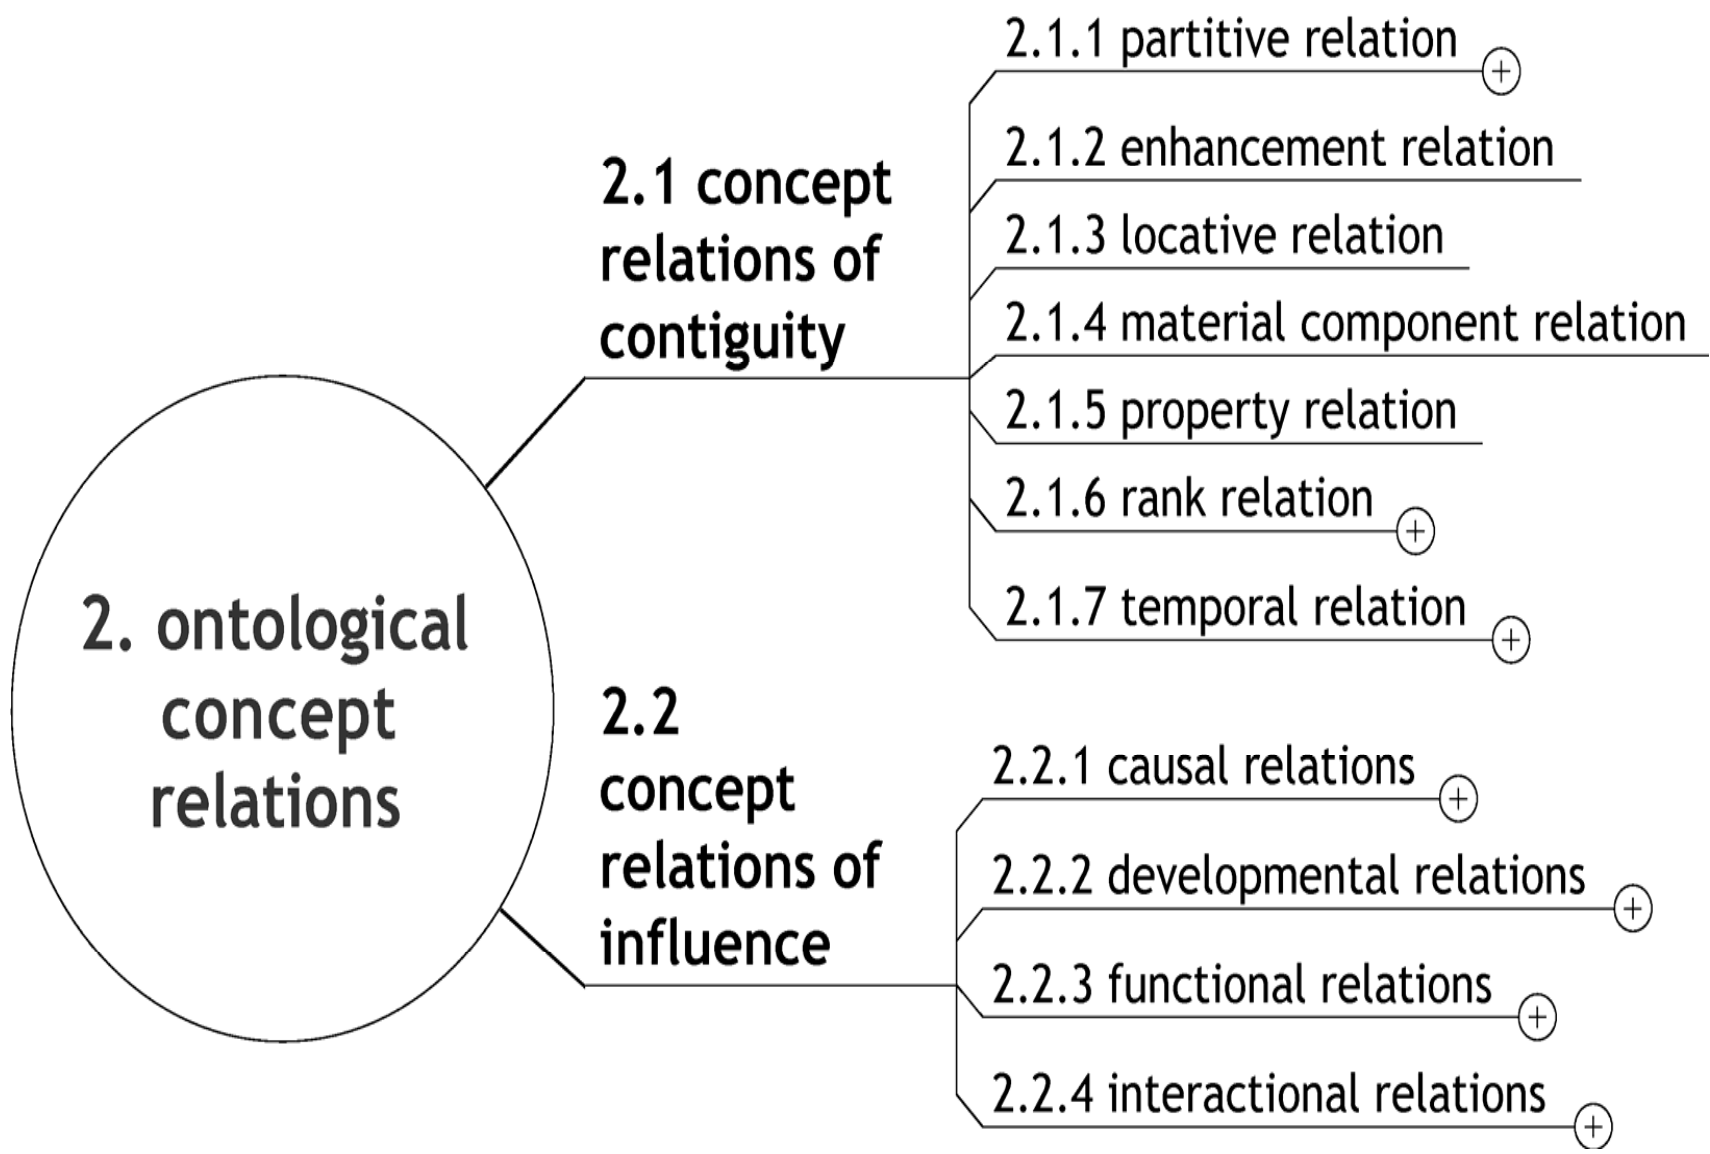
2. ontological concept relations

2.1 concept relations of contiguity

2.1.1 partitive relation

2.1.2 enhancement relation

2.1.3 locative relation

2.1.4 material component relation

2.1.5 property relation

2.1.6 rank relation

2.1.7 temporal relation

2.2 concept relations of influence

2.2.1 causal relations

2.2.2 developmental relations

2.2.3 functional relations

2.2.4 interactional relations